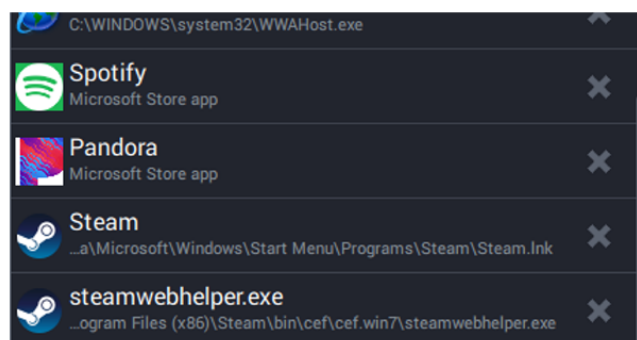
C:\WINDOWS\system32\WWAHost.exe

Spotify
Microsoft Store app

Pandora
Microsoft Store app

Steam
...a\Microsoft\Windows\Start Menu\Programs\Steam\Steam.lnk

steamwebhelper.exe
...ogram Files (x86)\Steam\bin\cef\cef.win7\steamwebhelper.exe